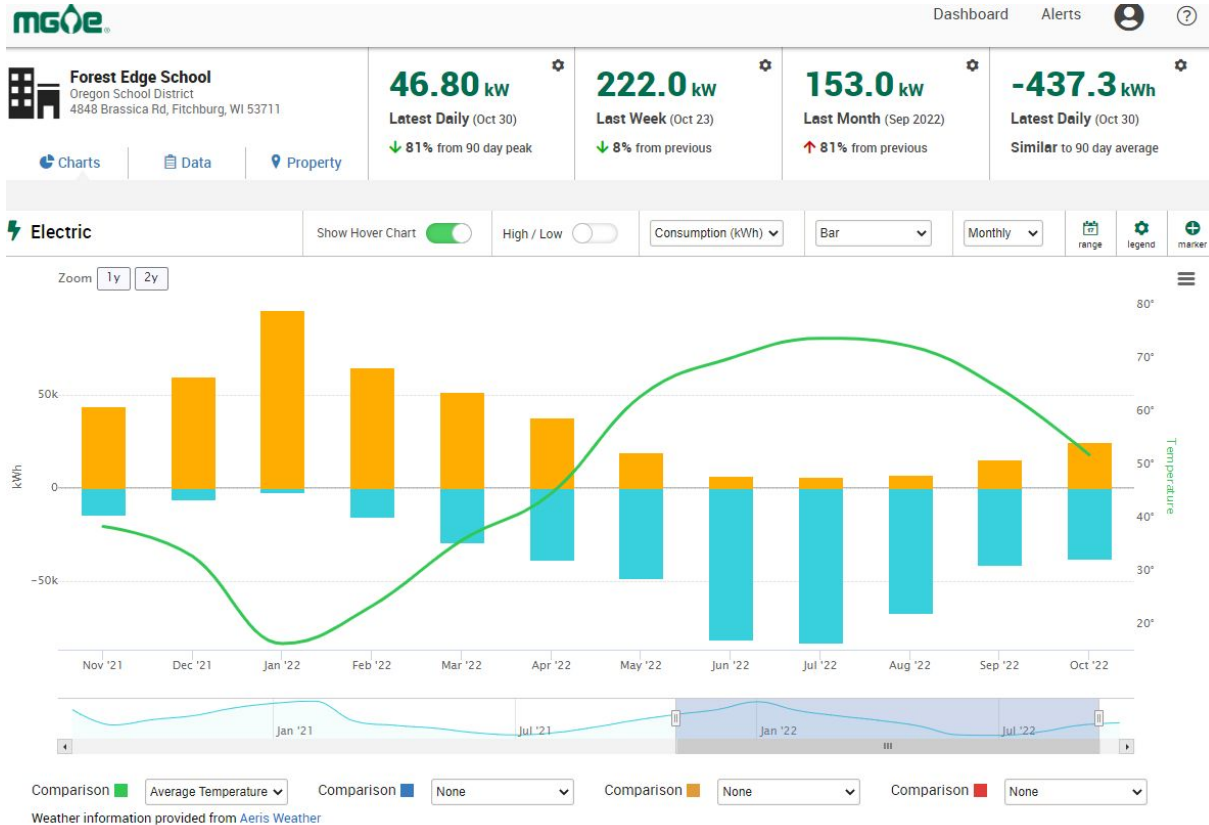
MGE

Dashboard Alerts ?

Forest Edge School
Oregon School District
4848 Brassica Rd, Fitchburg, WI 53711

Charts Data Property

46.80 kW
Latest Daily (Oct 30)
↓ 81% from 90 day peak

222.0 kW
Last Week (Oct 23)
↓ 8% from previous

153.0 kW
Last Month (Sep 2022)
↑ 81% from previous

-437.3 kWh
Latest Daily (Oct 30)
Similar to 90 day average

Electric

Show Hover Chart High / Low Consumption (kWh) Bar Monthly range legend marker

Zoom 1y 2y

50k
0
-50k
kWh

80°
70°
60°
50°
40°
30°
20°
Temperature

Nov '21 Dec '21 Jan '22 Feb '22 Mar '22 Apr '22 May '22 Jun '22 Jul '22 Aug '22 Sep '22 Oct '22

Jan '21 Jul '21 Jan '22 Jul '22

Comparison Average Temperature Comparison None Comparison None Comparison None

Weather information provided from Aeris Weather